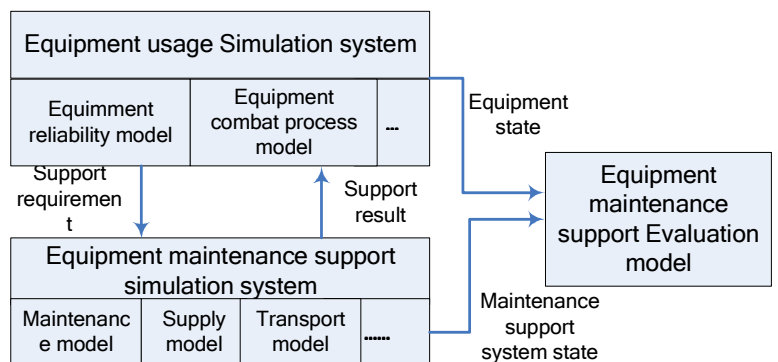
Equipment usage Simulation system

Equimment reliability model

Equipment combat process model

...

Equipment state

Support requirement

Support result

Equipment maintenance support Evaluation model

Equipment maintenance support simulation system

Maintenance model

Supply model

Transport model

......

Maintenance support system state